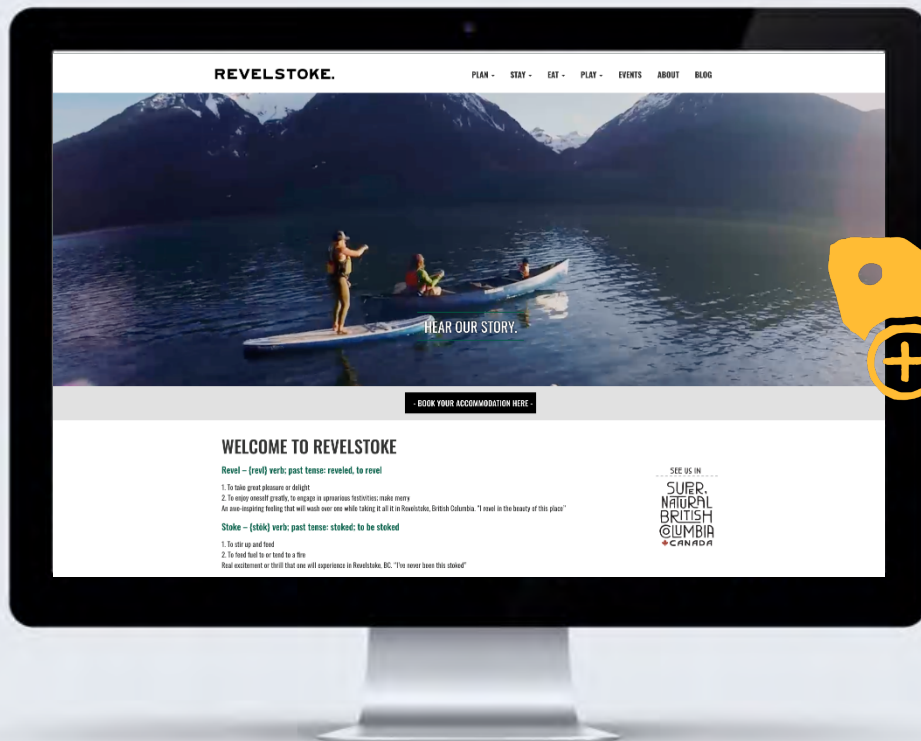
REVELSTOKE.

PLAN ▾ STAY ▾ EAT ▾ PLAY ▾ EVENTS ABOUT BLOG

HEAR OUR STORY.

- BOOK YOUR ACCOMMODATION HERE -

WELCOME TO REVELSTOKE

Revel – (revl) verb; past tense: reveled, to revel

1. To take great pleasure or delight
2. To enjoy oneself greatly, to engage in uproarious festivities; make merry
An awe-inspiring feeling that will wash over one while taking it all in in Revelstoke, British Columbia. "I revel in the beauty of this place"

Stoke – (stōk) verb; past tense: stoked; to be stoked

1. To stir up and feed
2. To feed fuel to or tend to a fire
Real excitement or thrill that one will experience in Revelstoke, BC. "I've never been this stoked"

SEE US IN

SUPER. NATURAL BRITISH COLUMBIA CANADA